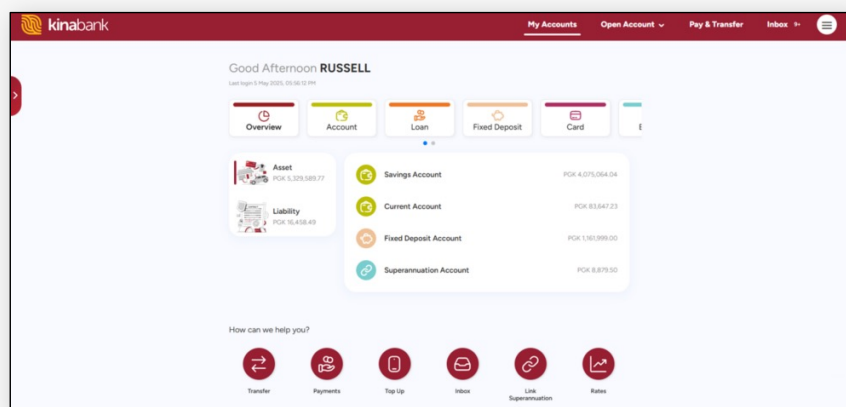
kinabank

My Accounts
Open Account
Pay & Transfer
Inbox 9+

Good Afternoon RUSSELL
Last login 5 May 2025, 05:56:12 PM

Overview
Account
Loan
Fixed Deposit
Card
E

Asset
PGK 5,329,589.77

Liability
PGK 16,458.49

Savings Account PGK 4,075,064.04
Current Account PGK 83,647.23
Fixed Deposit Account PGK 1,161,999.00
Superannuation Account PGK 8,879.50

How can we help you?

Transfer
Payments
Top Up
Inbox
Link Superannuation
Rates